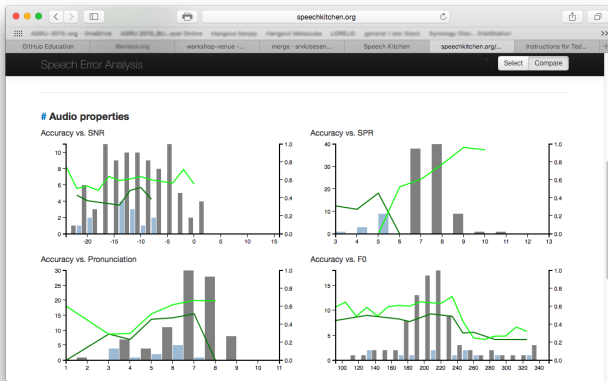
speechkitchen.org

ASRU 2015 org · OneDrive   ASRU 2015_BU...ecal Online   Hangout Sonjay   Hangout Metacube   LORELEI   general | Ian Stein   Synology Disk... Distribution

GitHub Education   Barriere.org   workshop-venue ...   merge · srvk/eesen...   Speech Kitchen   speechkitchen.org/...   Instructions for Ted...

Speech Error Analysis

Select   Compare

# Audio properties

Accuracy vs. SNR

12
10
8
6
4
2
0
-20 -15 -10 -5 0 5 10 15
1.0
0.8
0.6
0.4
0.2
0.0

Accuracy vs. SPR

40
30
20
10
0
3 4 5 6 7 8 9 10 11 12 13
1.0
0.8
0.6
0.4
0.2
0.0

Accuracy vs. Pronunciation

30
25
20
15
10
5
0
1 2 3 4 5 6 7 8 9 10 11
1.0
0.8
0.6
0.4
0.2
0.0

Accuracy vs. F0

15
10
5
0
100 120 140 160 180 200 220 240 260 280 300 320 340
1.0
0.8
0.6
0.4
0.2
0.0